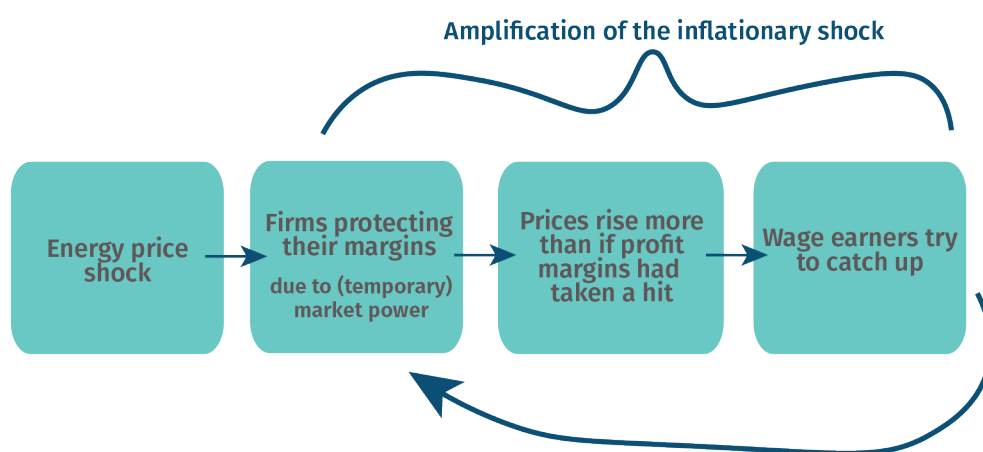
Amplification of the inflationary shock

Energy price shock

Firms protecting their margins

due to (temporary) market power

Prices rise more than if profit margins had taken a hit

Wage earners try to catch up